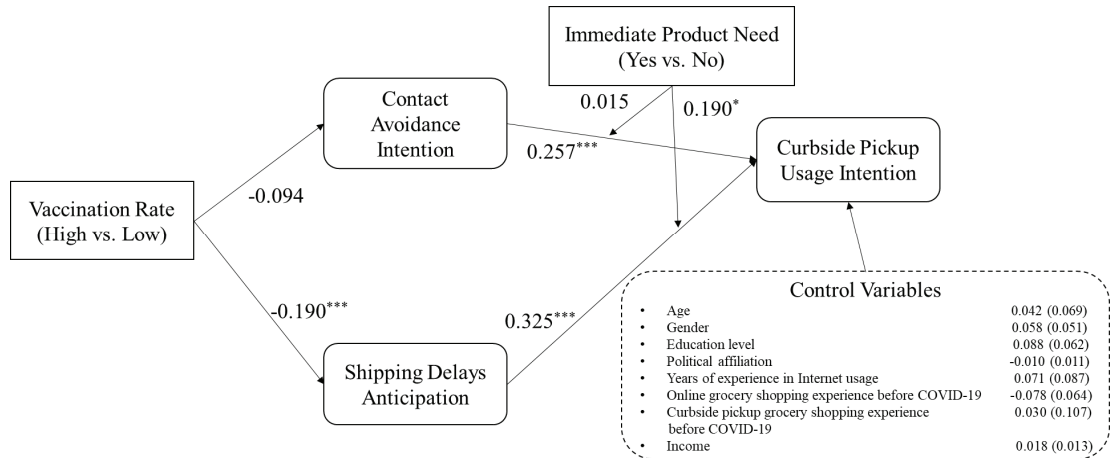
Immediate Product Need (Yes vs. No)

Contact Avoidance Intention

0.015

$0.190^{*}$

$0.257^{***}$

Curbside Pickup Usage Intention

Vaccination Rate (High vs. Low)

-0.094

$-0.190^{***}$

$0.325^{***}$

Shipping Delays Anticipation

Control Variables

| | |
|---|---|
| • Age | 0.042 (0.069) |
| • Gender | 0.058 (0.051) |
| • Education level | 0.088 (0.062) |
| • Political affiliation | -0.010 (0.011) |
| • Years of experience in Internet usage | 0.071 (0.087) |
| • Online grocery shopping experience before COVID-19 | -0.078 (0.064) |
| • Curbside pickup grocery shopping experience before COVID-19 | 0.030 (0.107) |
| • Income | 0.018 (0.013) |